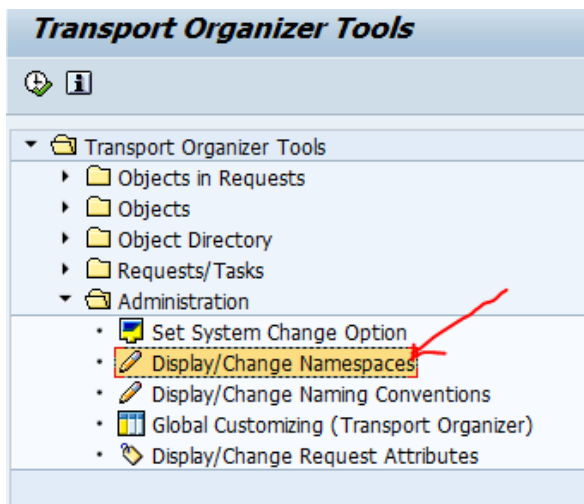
Transport Organizer Tools

Transport Organizer Tools
Objects in Requests
Objects
Object Directory
Requests/Tasks
Administration
Set System Change Option
Display/Change Namespaces
Display/Change Naming Conventions
Global Customizing (Transport Organizer)
Display/Change Request Attributes